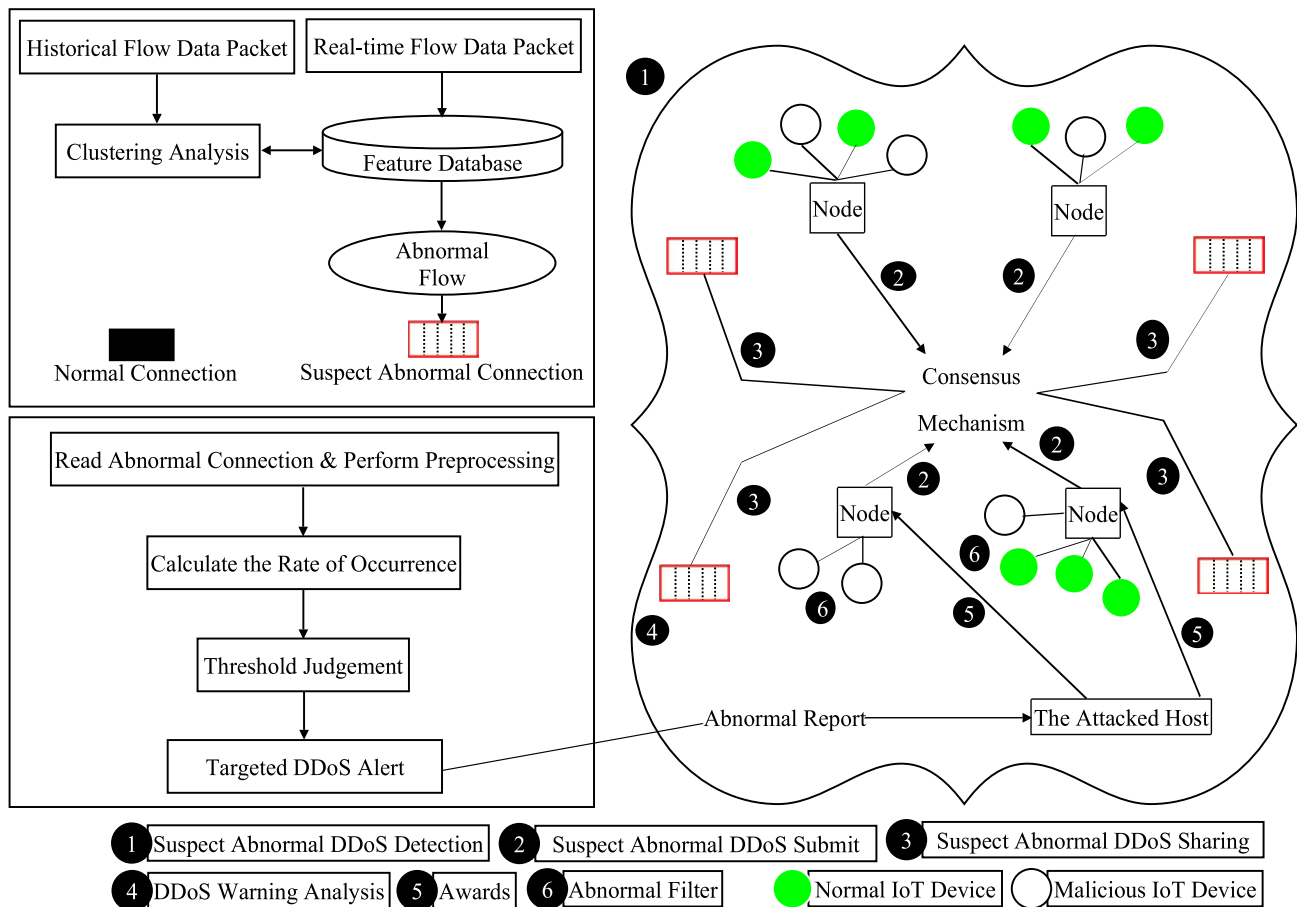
Historical Flow Data Packet

Real-time Flow Data Packet

Clustering Analysis

Feature Database

Abnormal Flow

Normal Connection

Suspect Abnormal Connection

Read Abnormal Connection & Perform Preprocessing

Calculate the Rate of Occurrence

Threshold Judgement

Targeted DDoS Alert

1

Node

Node

2

2

3

3

Consensus

Mechanism

2

2

3

3

Node

Node

6

6

4

5

5

Abnormal Report

The Attacked Host

1 Suspect Abnormal DDoS Detection

2 Suspect Abnormal DDoS Submit

3 Suspect Abnormal DDoS Sharing

4 DDoS Warning Analysis

5 Awards

6 Abnormal Filter

Normal IoT Device

Malicious IoT Device